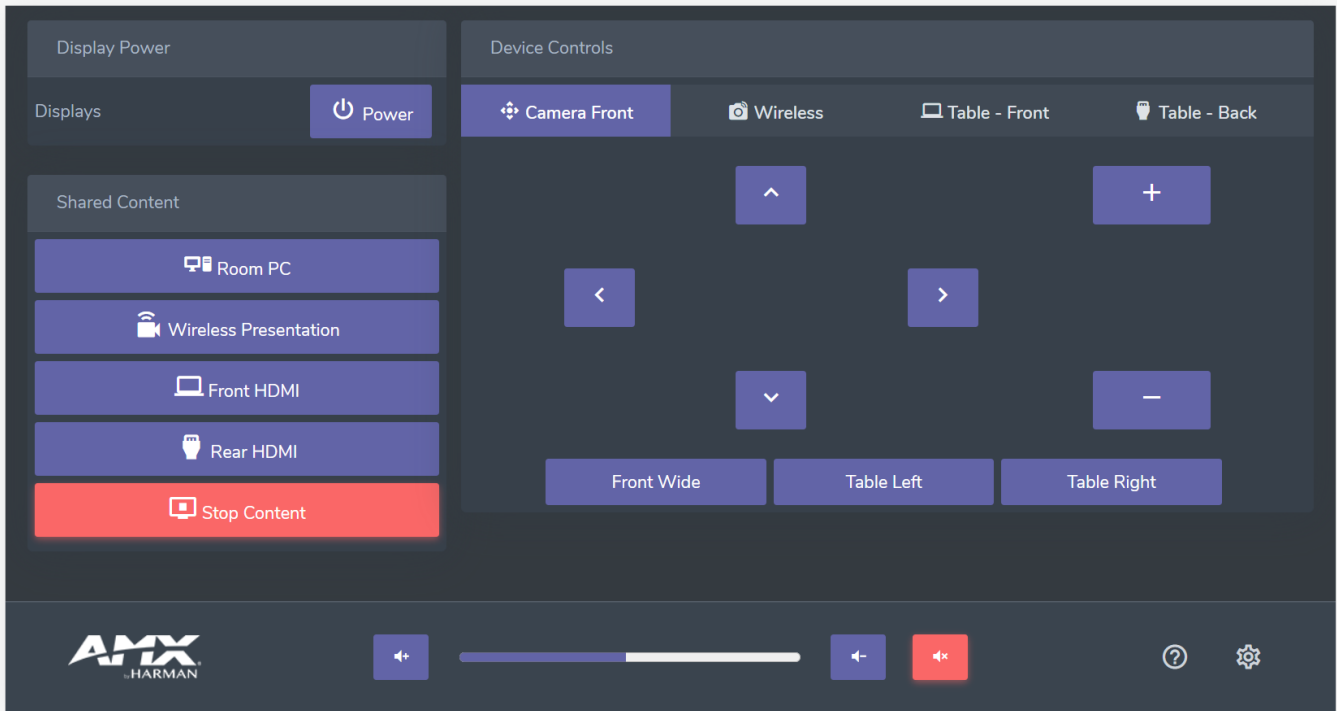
Display Power

Displays

Power

Shared Content

Room PC

Wireless Presentation

Front HDMI

Rear HDMI

Stop Content

Device Controls

Camera Front

Wireless

Table - Front

Table - Back

+

−

Front Wide

Table Left

Table Right

AMX by HARMAN